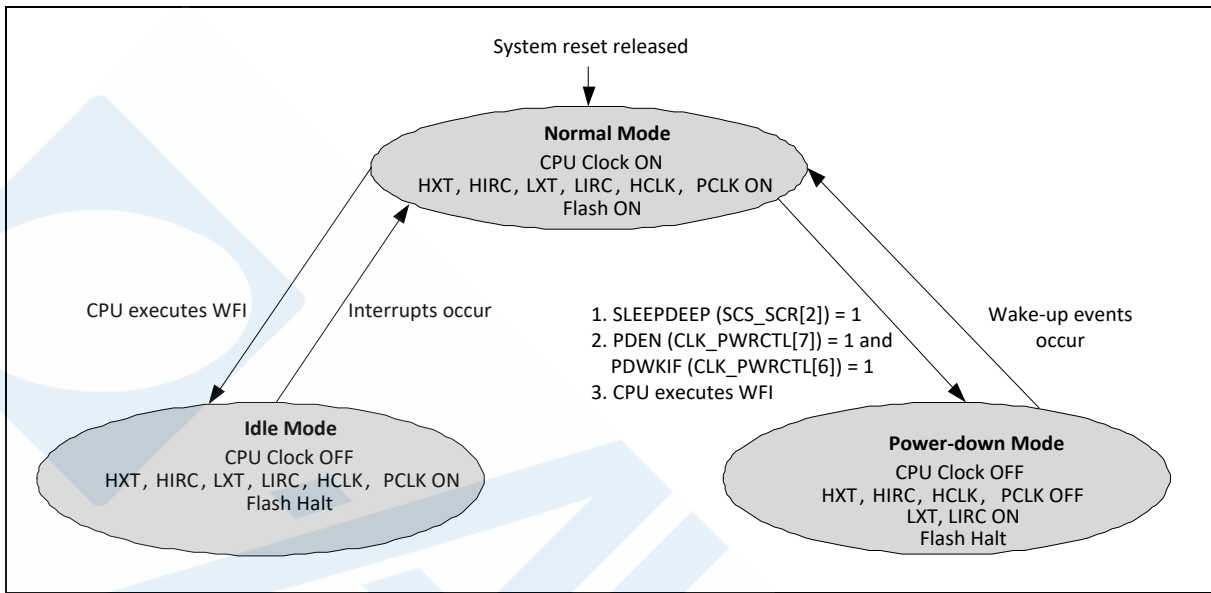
System reset released

Normal Mode
CPU Clock ON
HXT, HIRC, LXT, LIRC, HCLK, PCLK ON
Flash ON

CPU executes WFI

Interrupts occur

1. SLEEPDEEP (SCS_SCR[2]) = 1
2. PDEN (CLK_PWRCTL[7]) = 1 and PDWKIF (CLK_PWRCTL[6]) = 1
3. CPU executes WFI

Wake-up events occur

Idle Mode
CPU Clock OFF
HXT, HIRC, LXT, LIRC, HCLK, PCLK ON
Flash Halt

Power-down Mode
CPU Clock OFF
HXT, HIRC, HCLK, PCLK OFF
LXT, LIRC ON
Flash Halt